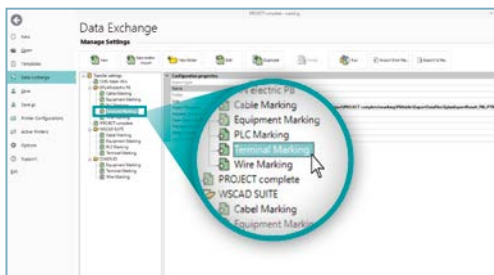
PROJECT complete - working

Data Exchange

Manage Settings

New

Open

Templates

Data Exchange

Save

Settings

Printer Configuration

Active Printers

Options

Support

Exit

Transfer settings

Configuration properties

Name

Cable Marking

Equipment Marking

PLC Marking

Terminal Marking

Wire Marking

PROJECT complete

WSCAD SUITE

Cabel Marking

Equipment Marking

Terminal Marking

Wire Marking